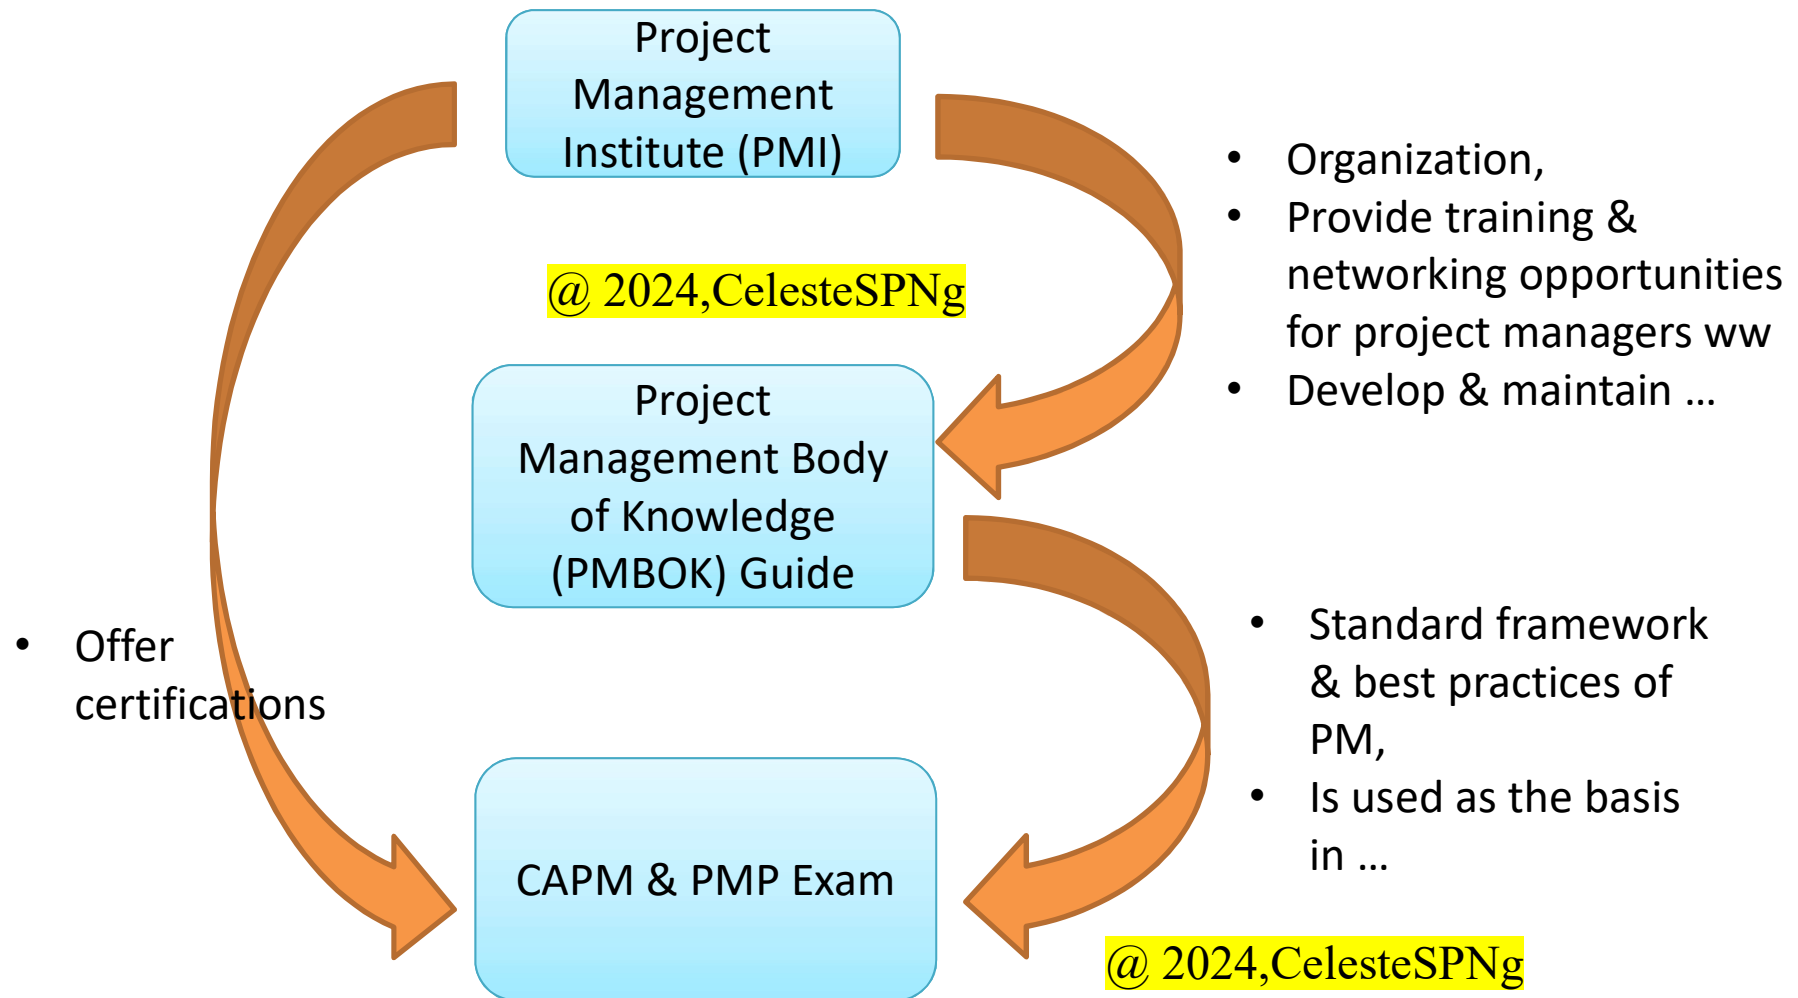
Project Management Institute (PMI)

• Organization,
• Provide training & networking opportunities for project managers ww
• Develop & maintain …

@ 2024,CelesteSPNg

Project Management Body of Knowledge (PMBOK) Guide

• Offer certifications

• Standard framework & best practices of PM,
• Is used as the basis in …

CAPM & PMP Exam

@ 2024,CelesteSPNg